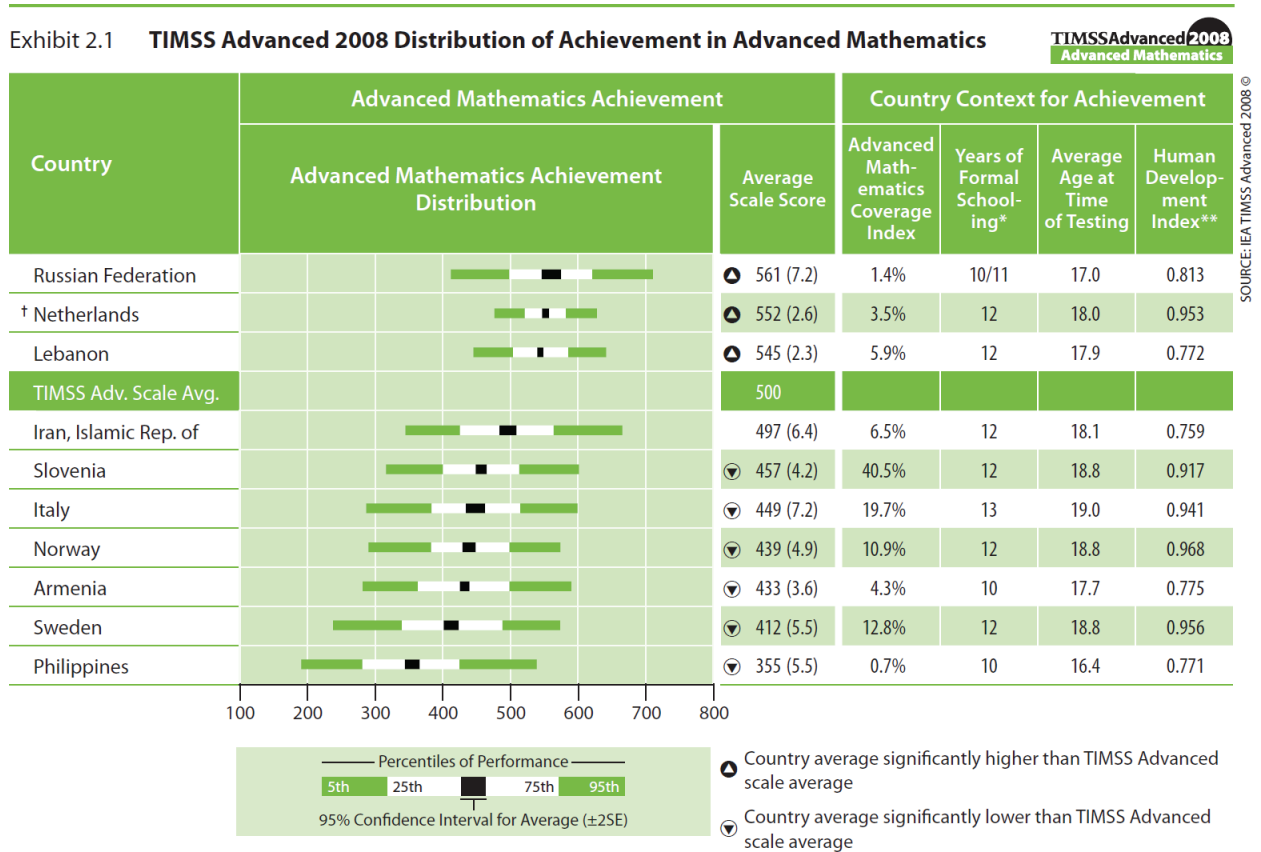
Exhibit 2.1 TIMSS Advanced 2008 Distribution of Achievement in Advanced Mathematics

TIMSSAdvanced2008
Advanced Mathematics

SOURCE: IEA TIMSS Advanced 2008 ©

| Country | Advanced Mathematics Achievement Distribution | Average Scale Score | Advanced Mathematics Coverage Index | Years of Formal Schooling* | Average Age at Time of Testing | Human Development Index** |
|---|---|---|---|---|---|---|
| Russian Federation | | ▲ 561 (7.2) | 1.4% | 10/11 | 17.0 | 0.813 |
| † Netherlands | | ▲ 552 (2.6) | 3.5% | 12 | 18.0 | 0.953 |
| Lebanon | | ▲ 545 (2.3) | 5.9% | 12 | 17.9 | 0.772 |
| TIMSS Adv. Scale Avg. | | 500 | | | | |
| Iran, Islamic Rep. of | | 497 (6.4) | 6.5% | 12 | 18.1 | 0.759 |
| Slovenia | | ▼ 457 (4.2) | 40.5% | 12 | 18.8 | 0.917 |
| Italy | | ▼ 449 (7.2) | 19.7% | 13 | 19.0 | 0.941 |
| Norway | | ▼ 439 (4.9) | 10.9% | 12 | 18.8 | 0.968 |
| Armenia | | ▼ 433 (3.6) | 4.3% | 10 | 17.7 | 0.775 |
| Sweden | | ▼ 412 (5.5) | 12.8% | 12 | 18.8 | 0.956 |
| Philippines | | ▼ 355 (5.5) | 0.7% | 10 | 16.4 | 0.771 |

Advanced Mathematics Achievement
Country Context for Achievement

100 200 300 400 500 600 700 800

Percentiles of Performance
5th 25th 75th 95th
95% Confidence Interval for Average (±2SE)

▲ Country average significantly higher than TIMSS Advanced scale average

▼ Country average significantly lower than TIMSS Advanced scale average